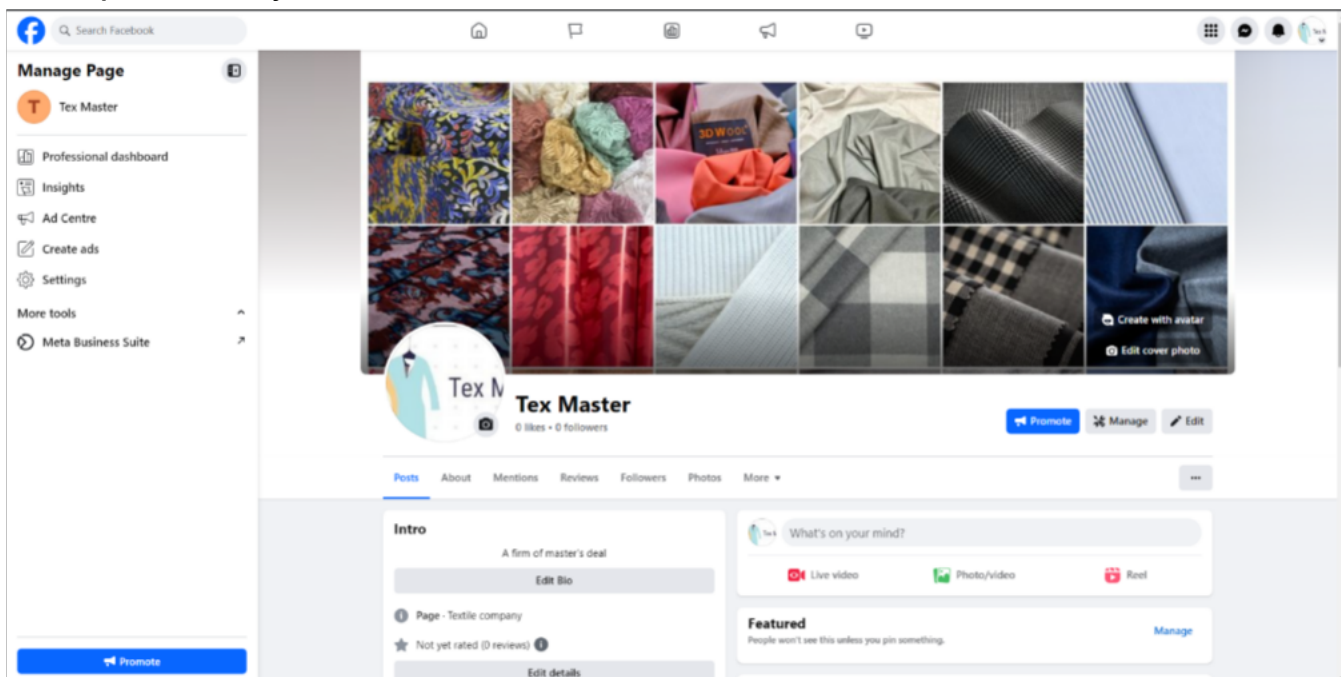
Search Facebook

Manage Page

T Tex Master

Professional dashboard
Insights
Ad Centre
Create ads
Settings
More tools
Meta Business Suite

Promote

3D WOOL

Create with avatar
Edit cover photo

Tex M

Tex Master
0 likes • 0 followers

Promote
Manage
Edit

Posts About Mentions Reviews Followers Photos More ▾

...

Intro
A firm of master's deal
Edit Bio
Page · Textile company
Not yet rated (0 reviews)
Edit details

What's on your mind?
Live video
Photo/video
Reel

Featured
People won't see this unless you pin something.
Manage